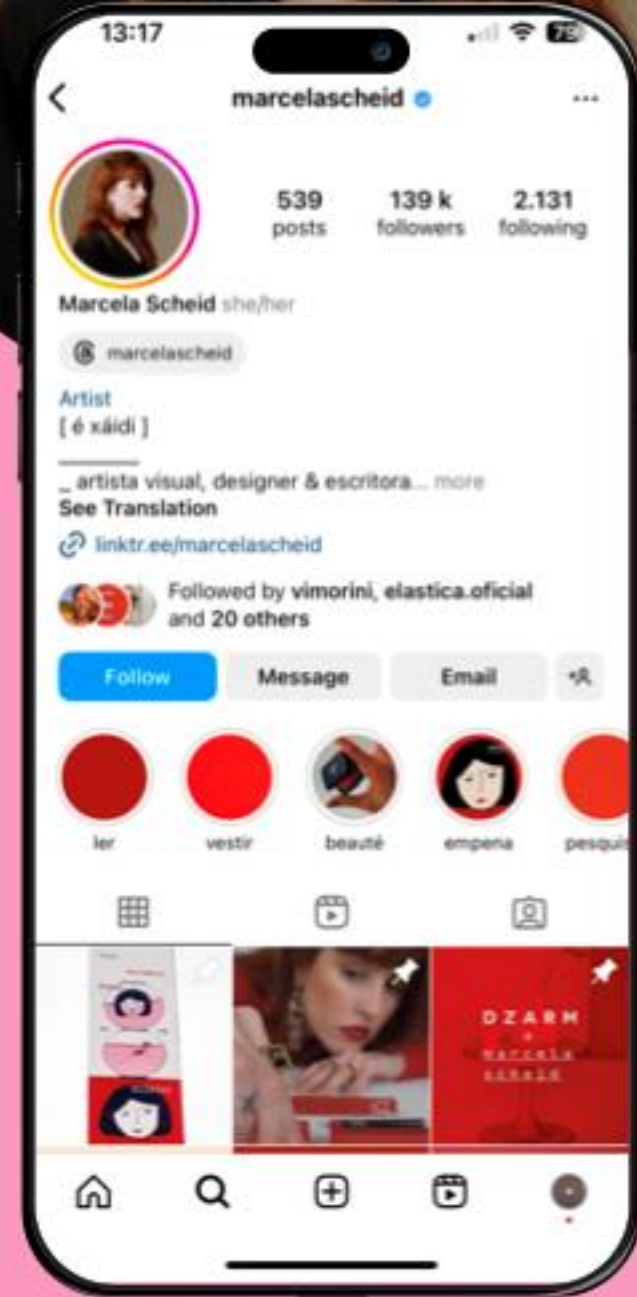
13:17

79

marcelascheid

539
posts

139 k
followers

2.131
following

Marcela Scheid she/her

marcelascheid

Artist
[ é xáidi ]

_ artista visual, designer & escritora... more
See Translation

linktr.ee/marcelascheid

Followed by vimorini, elastica.oficial and 20 others

Follow
Message
Email

ler
vestir
beauté
empena
pesquis

DZARM
+
Marcela
Scheid